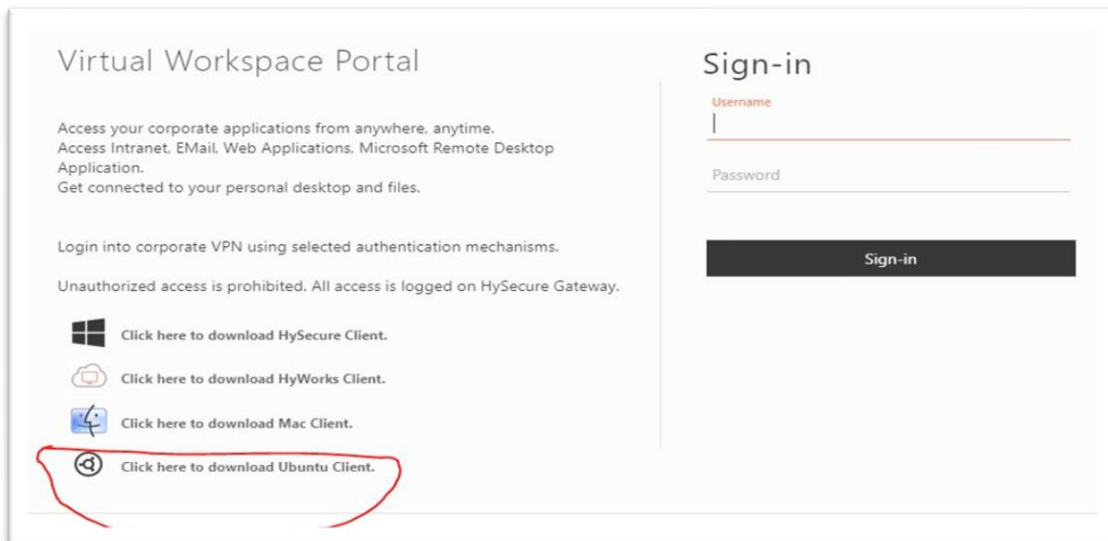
Virtual Workspace Portal

Access your corporate applications from anywhere, anytime.
Access Intranet, EMail, Web Applications, Microsoft Remote Desktop Application.
Get connected to your personal desktop and files.

Login into corporate VPN using selected authentication mechanisms.

Unauthorized access is prohibited. All access is logged on HySecure Gateway.

Click here to download HySecure Client.

Click here to download HyWorks Client.

Click here to download Mac Client.

Click here to download Ubuntu Client.

Sign-in

Username

Password

Sign-in